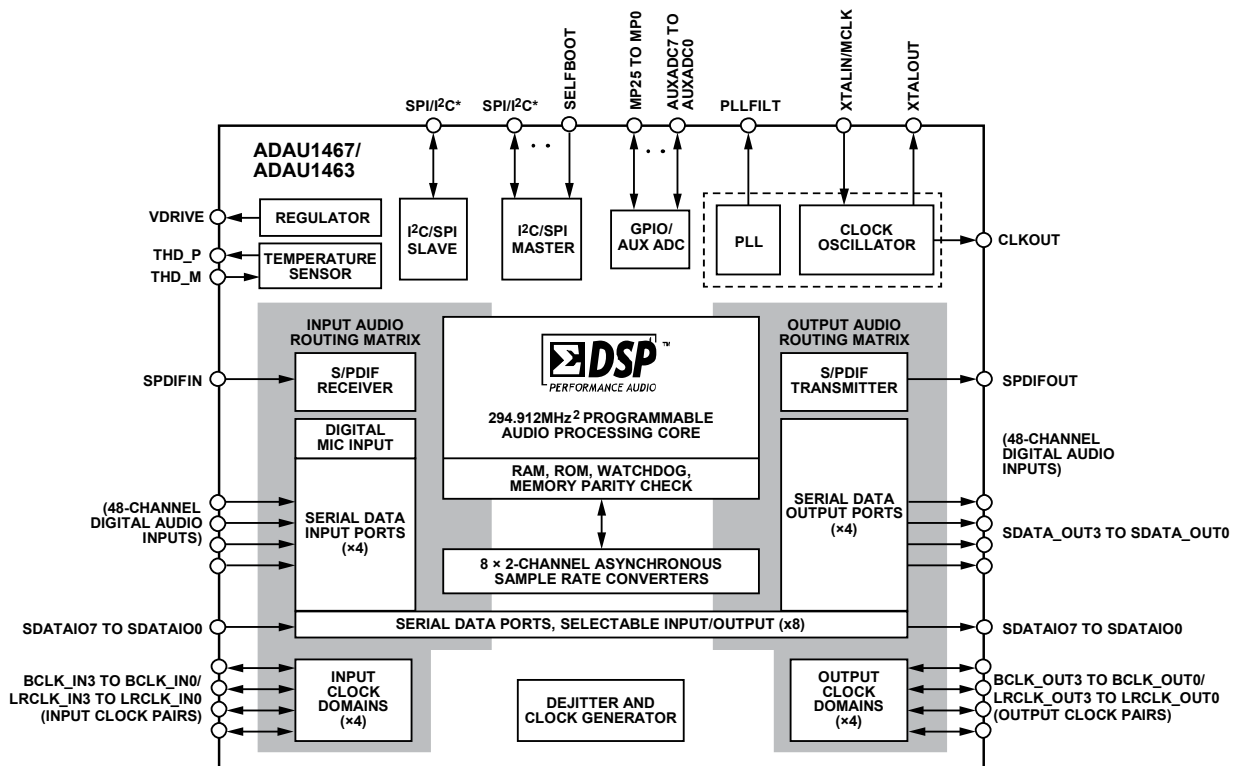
SPI/I$^2$C*
SPI/I$^2$C*
SELFBOOT
MP25 TO MP0
AUXADC7 TO AUXADC0
PLLFILT
XTALIN/MCLK
XTALOUT

ADAU1467/
ADAU1463

VDRIVE
REGULATOR
THD_P
THD_M
TEMPERATURE SENSOR
I$^2$C/SPI SLAVE
I$^2$C/SPI MASTER
GPIO/ AUX ADC
PLL
CLOCK OSCILLATOR
CLKOUT

INPUT AUDIO ROUTING MATRIX
SPDIFIN
S/PDIF RECEIVER
DIGITAL MIC INPUT
(48-CHANNEL DIGITAL AUDIO INPUTS)
SERIAL DATA INPUT PORTS (×4)

ΣDSP™
PERFORMANCE AUDIO
294.912MHz$^2$ PROGRAMMABLE AUDIO PROCESSING CORE
RAM, ROM, WATCHDOG, MEMORY PARITY CHECK
8 × 2-CHANNEL ASYNCHRONOUS SAMPLE RATE CONVERTERS

OUTPUT AUDIO ROUTING MATRIX
S/PDIF TRANSMITTER
SPDIFOUT
(48-CHANNEL DIGITAL AUDIO INPUTS)
SERIAL DATA OUTPUT PORTS (×4)
SDATA_OUT3 TO SDATA_OUT0

SDATAIO7 TO SDATAIO0
SERIAL DATA PORTS, SELECTABLE INPUT/OUTPUT (x8)
SDATAIO7 TO SDATAIO0

BCLK_IN3 TO BCLK_IN0/
LRCLK_IN3 TO LRCLK_IN0
(INPUT CLOCK PAIRS)
INPUT CLOCK DOMAINS (×4)
DEJITTER AND CLOCK GENERATOR
OUTPUT CLOCK DOMAINS (×4)
BCLK_OUT3 TO BCLK_OUT0/
LRCLK_OUT3 TO LRCLK_OUT0
(OUTPUT CLOCK PAIRS)